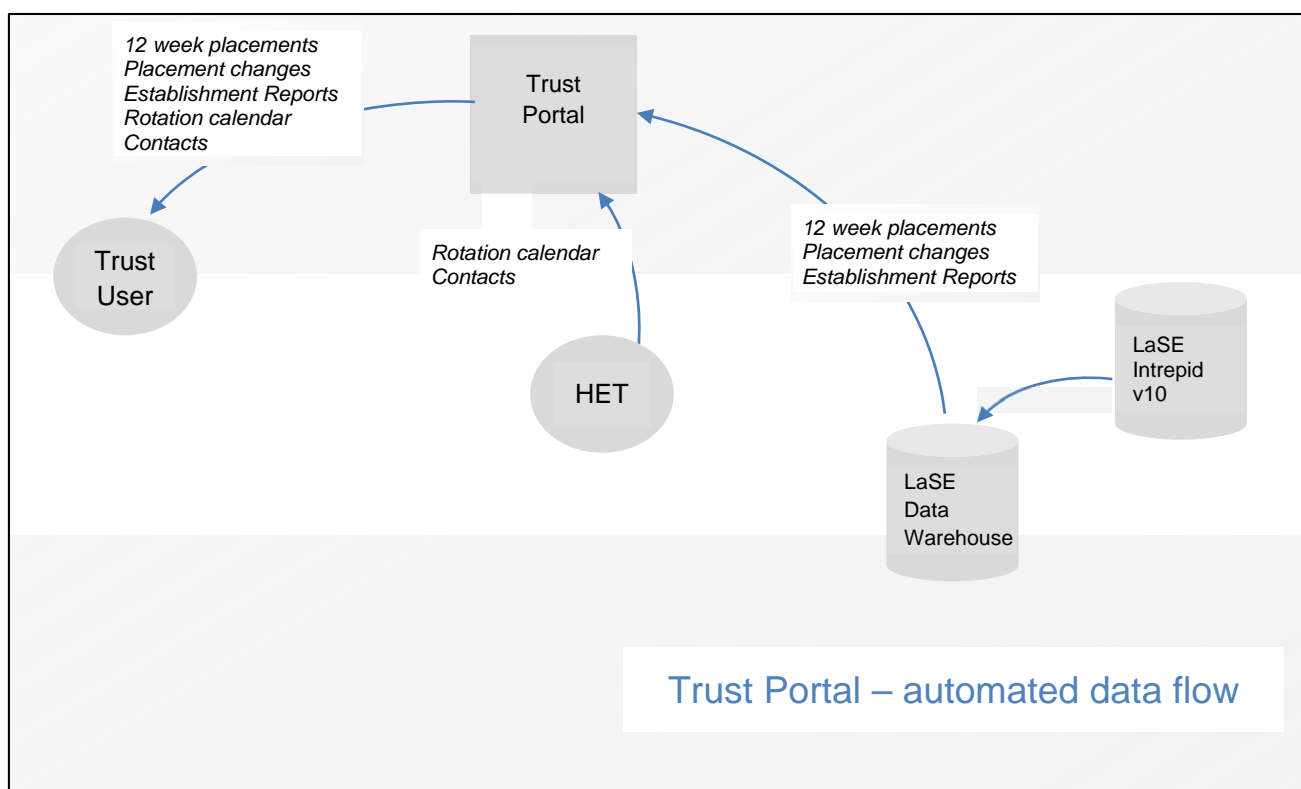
12 week placements
Placement changes
Establishment Reports
Rotation calendar
Contacts

Trust Portal

Trust User

Rotation calendar
Contacts

12 week placements
Placement changes
Establishment Reports

LaSE Intrepid v10

HET

LaSE Data Warehouse

Trust Portal – automated data flow